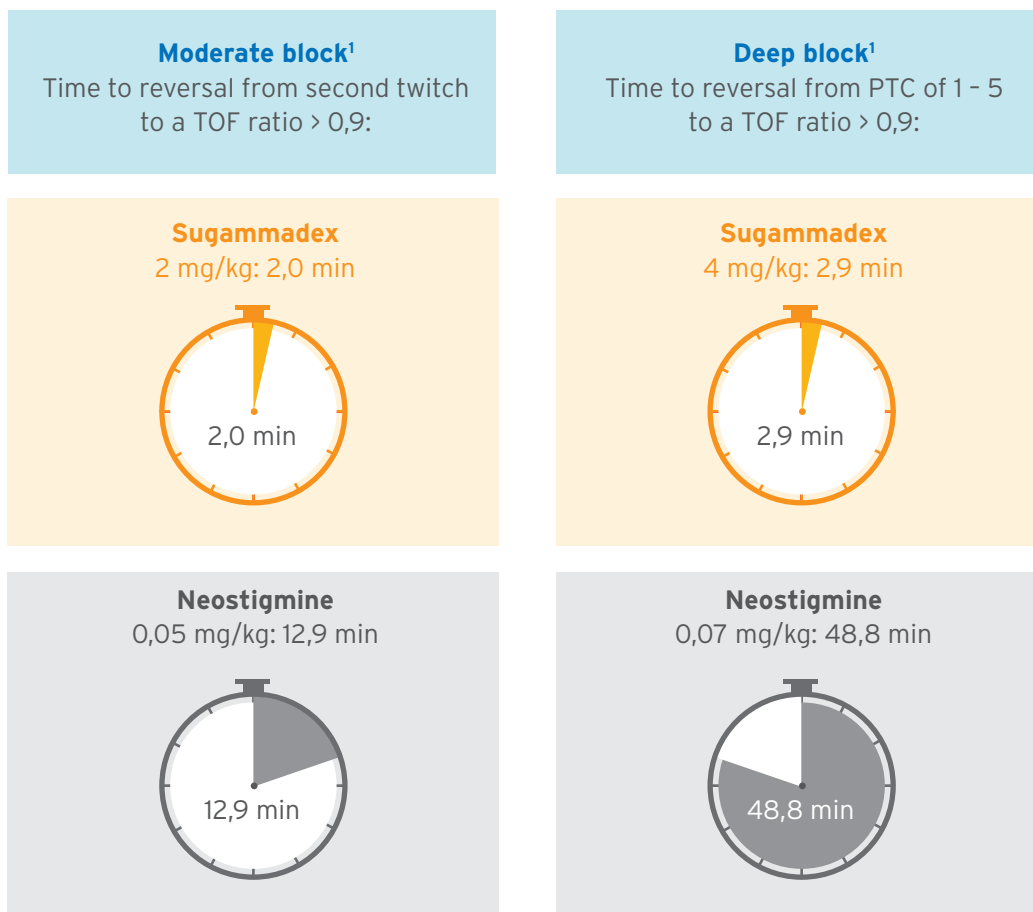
**Moderate block$^1$**
Time to reversal from second twitch to a TOF ratio > 0,9:

**Sugammadex**
2 mg/kg: 2,0 min

2,0 min

**Neostigmine**
0,05 mg/kg: 12,9 min

12,9 min

**Deep block$^1$**
Time to reversal from PTC of 1 – 5 to a TOF ratio > 0,9:

**Sugammadex**
4 mg/kg: 2,9 min

2,9 min

**Neostigmine**
0,07 mg/kg: 48,8 min

48,8 min